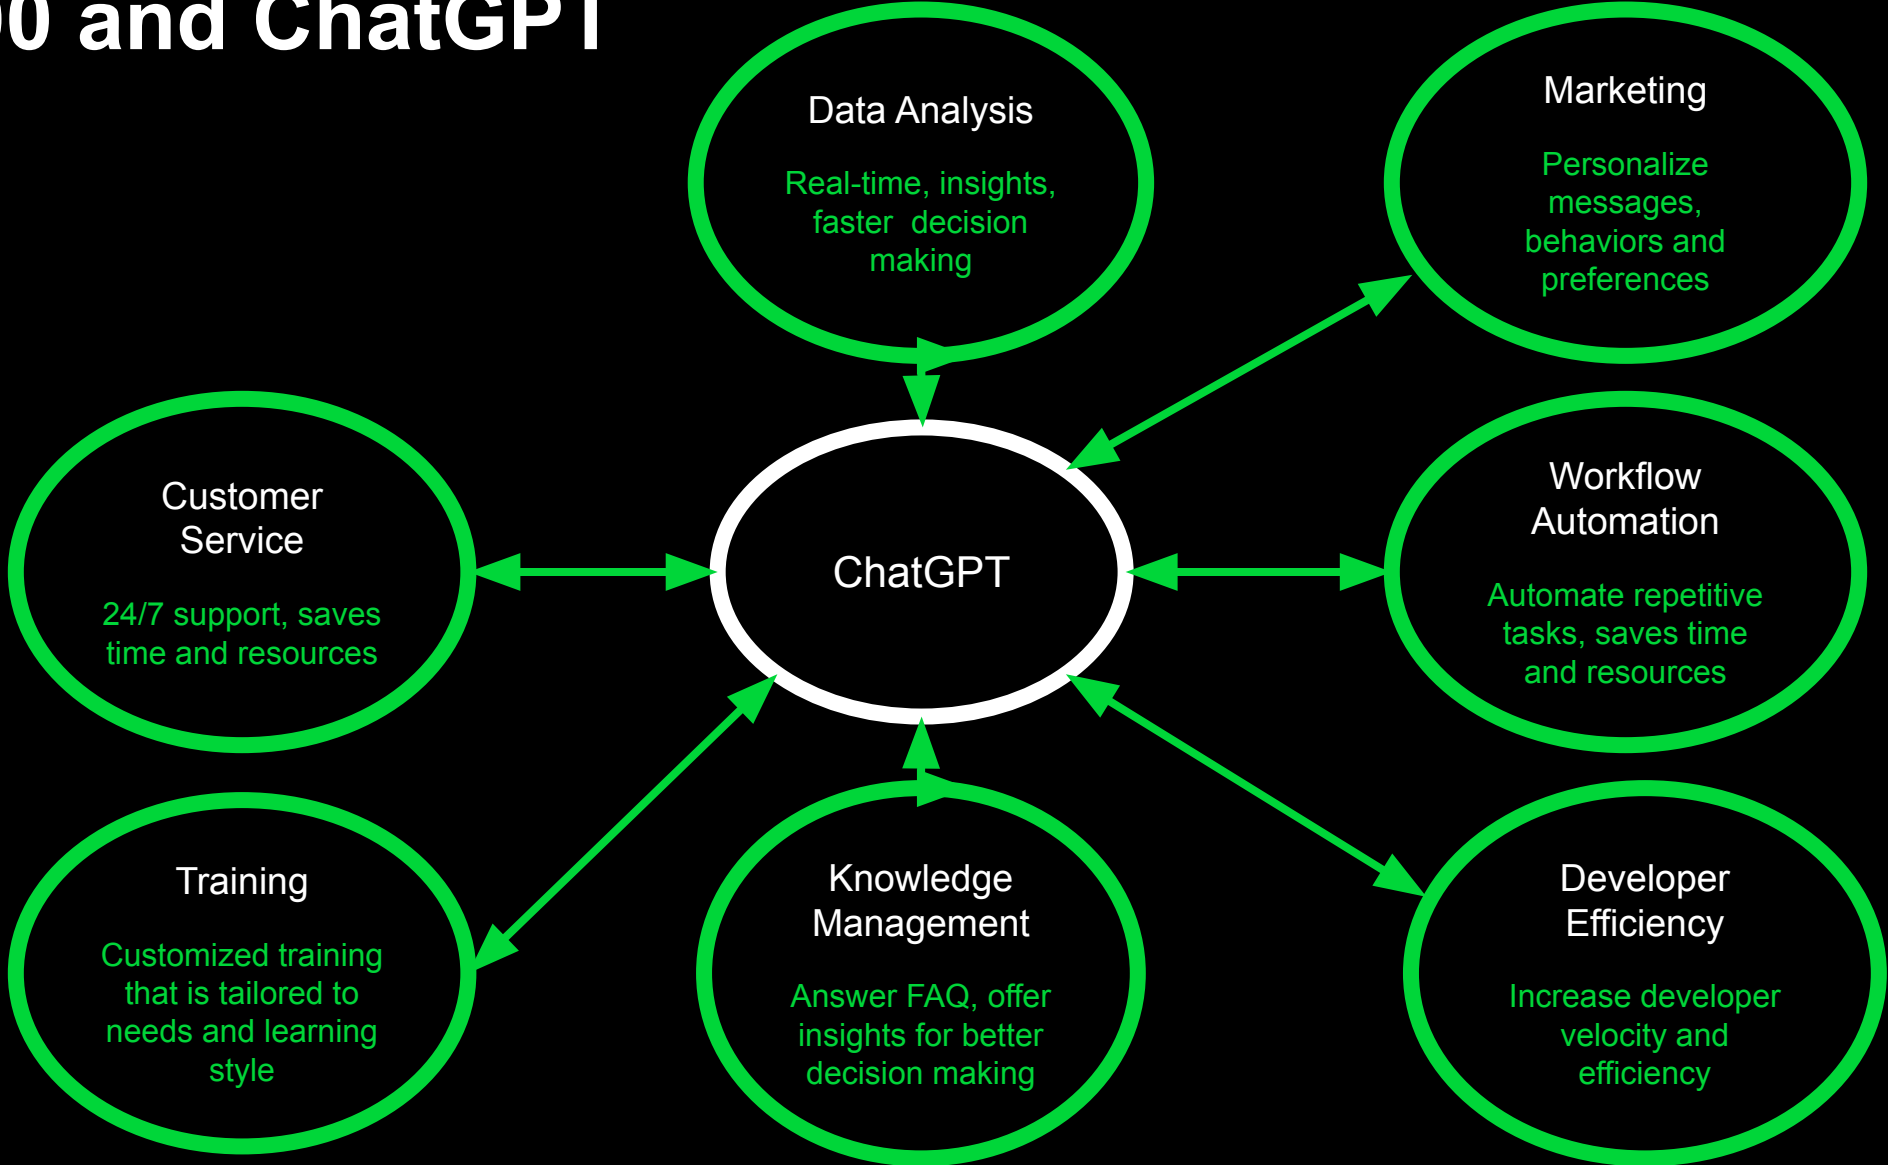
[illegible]0 and ChatGPT

Data Analysis

Real-time, insights, faster decision making

Marketing

Personalize messages, behaviors and preferences

Customer Service

24/7 support, saves time and resources

ChatGPT

Workflow Automation

Automate repetitive tasks, saves time and resources

Training

Customized training that is tailored to needs and learning style

Knowledge Management

Answer FAQ, offer insights for better decision making

Developer Efficiency

Increase developer velocity and efficiency